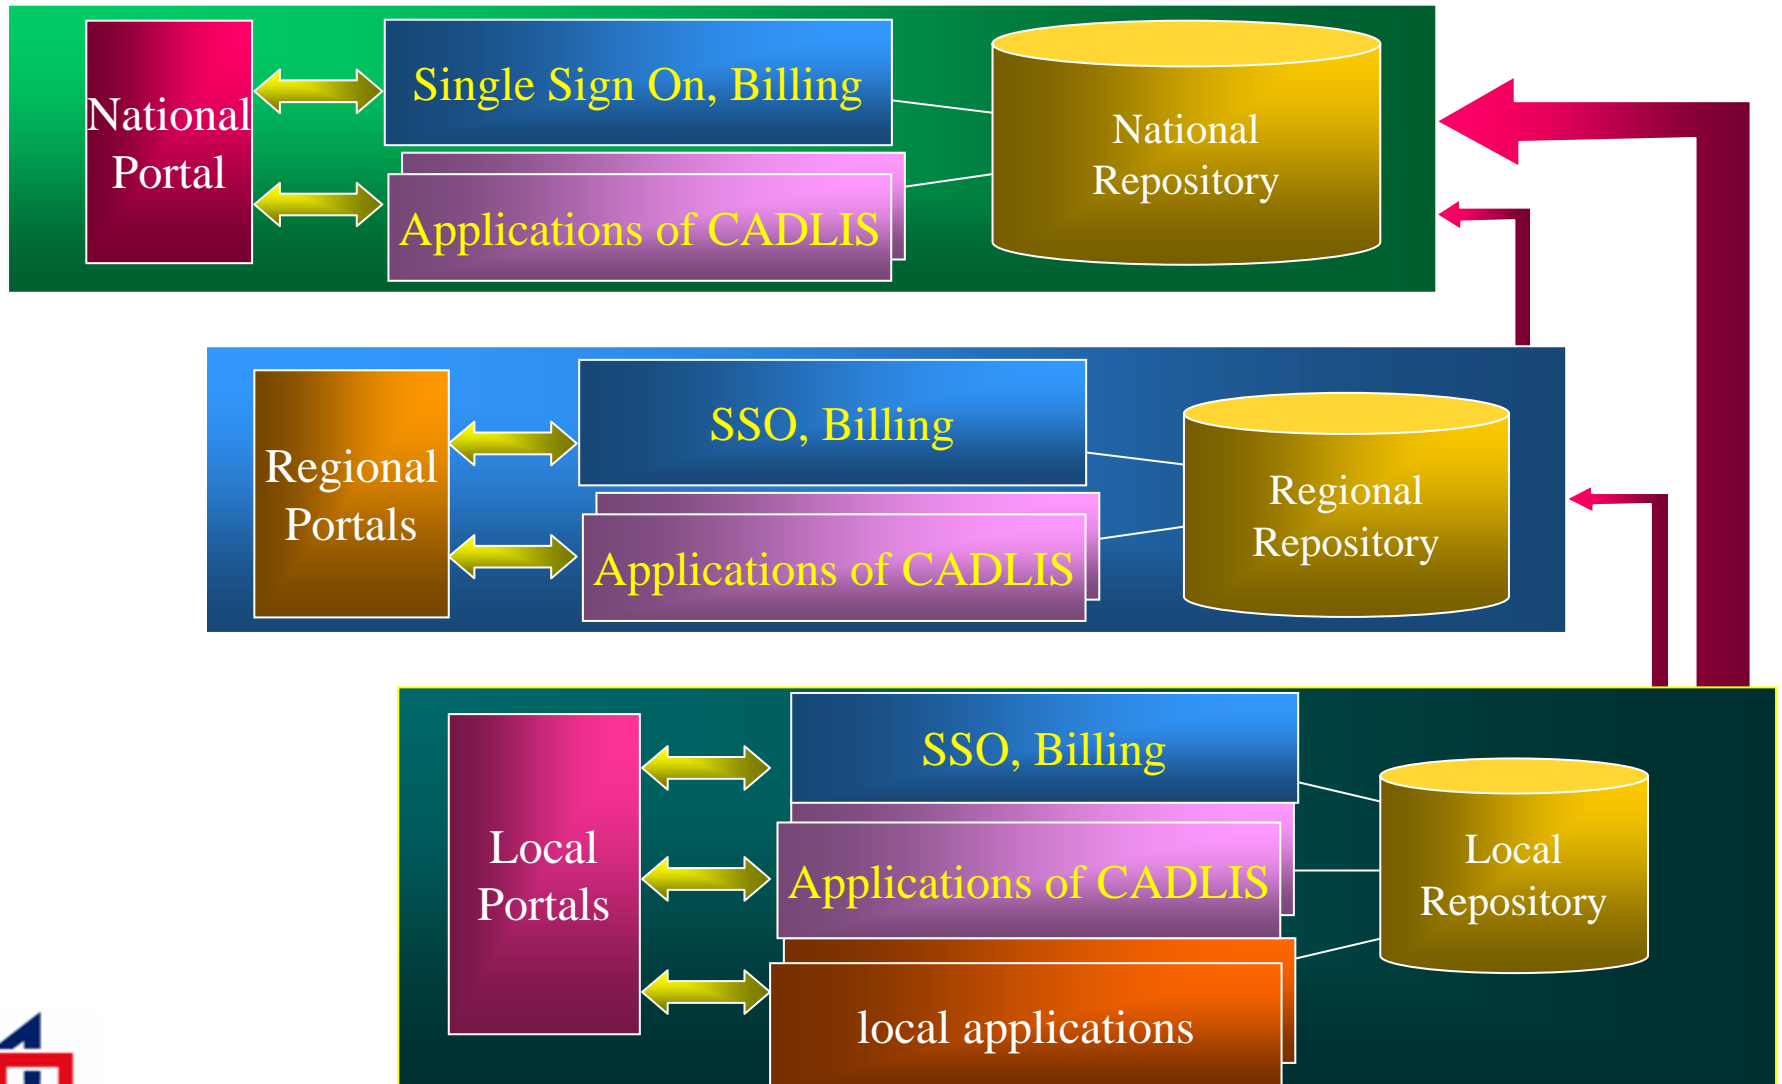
National Portal

Single Sign On, Billing

Applications of CADLIS

National Repository

Regional Portals

SSO, Billing

Applications of CADLIS

Regional Repository

Local Portals

SSO, Billing

Applications of CADLIS

local applications

Local Repository